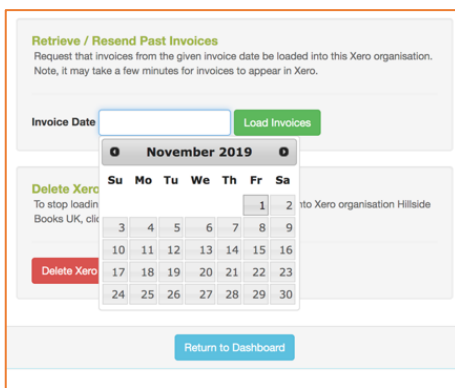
Retrieve / Resend Past Invoices

Request that invoices from the given invoice date be loaded into this Xero organisation. Note, it may take a few minutes for invoices to appear in Xero.

Invoice Date

Load Invoices

November 2019

| Su | Mo | Tu | We | Th | Fr | Sa |
|---|---|---|---|---|---|---|
| | | | | | 1 | 2 |
| 3 | 4 | 5 | 6 | 7 | 8 | 9 |
| 10 | 11 | 12 | 13 | 14 | 15 | 16 |
| 17 | 18 | 19 | 20 | 21 | 22 | 23 |
| 24 | 25 | 26 | 27 | 28 | 29 | 30 |

Delete Xero

To stop loadin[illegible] nto Xero organisation Hillside Books UK, clic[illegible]

Delete Xero

Return to Dashboard